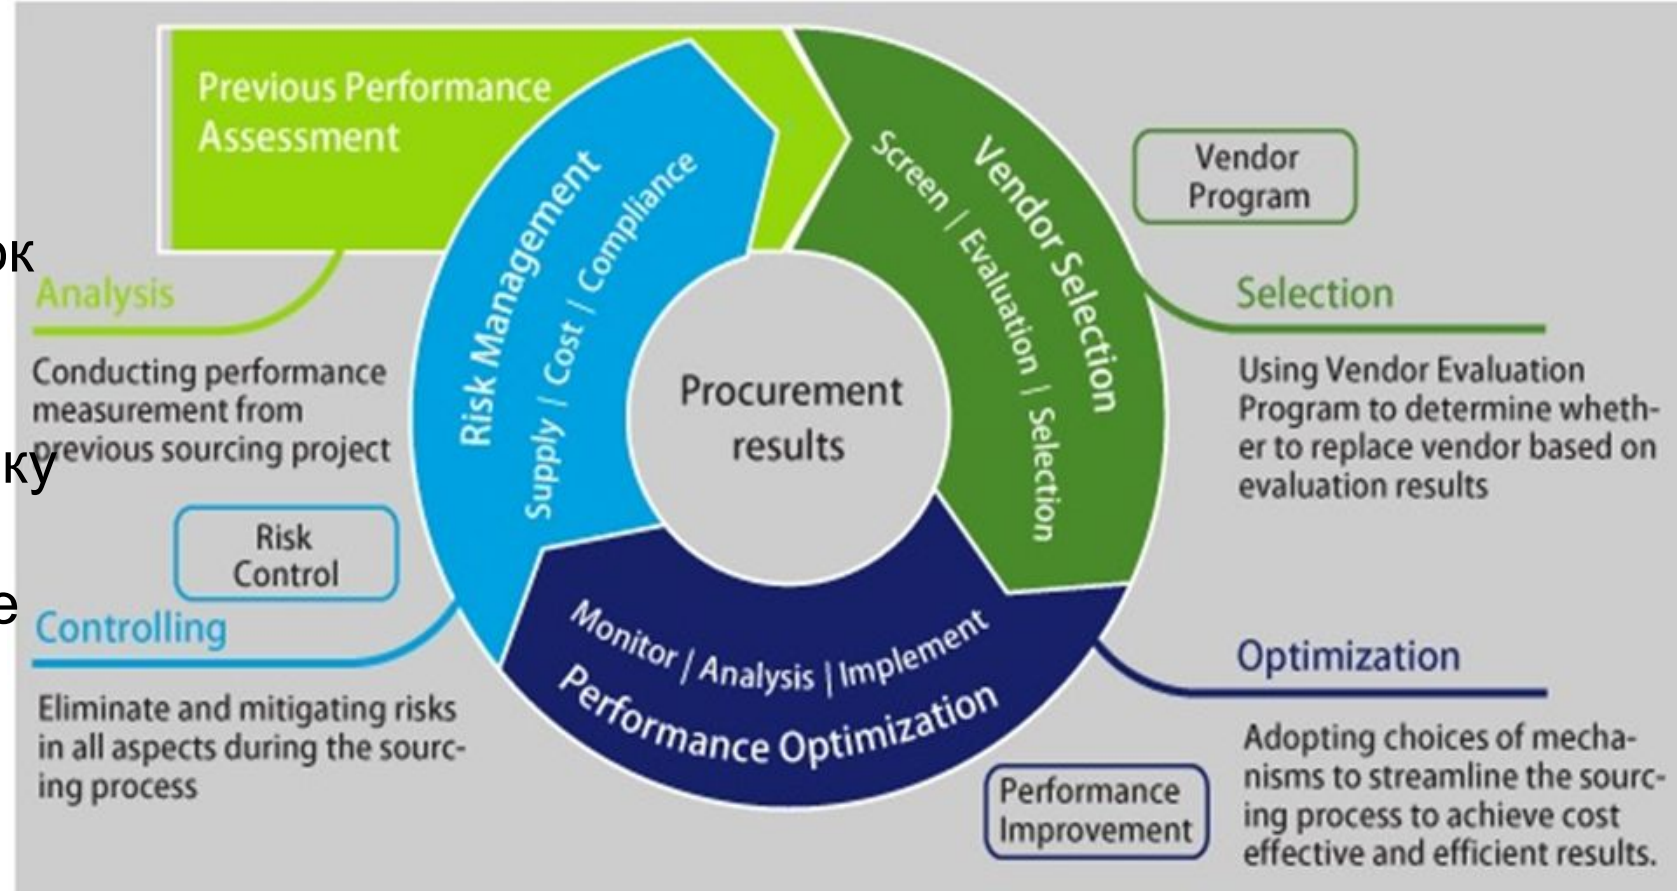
Previous Performance Assessment

Risk Management
Supply / Cost / Compliance

Vendor Selection
Screen / Evaluation / Selection

Vendor Program

ок

Analysis

Conducting performance measurement from previous sourcing project

ку

Procurement results

Selection

Using Vendor Evaluation Program to determine whether to replace vendor based on evaluation results

Risk Control

е

Controlling

Eliminate and mitigating risks in all aspects during the sourcing process

Monitor / Analysis / Implement
Performance Optimization

Optimization

Adopting choices of mechanisms to streamline the sourcing process to achieve cost effective and efficient results.

Performance Improvement